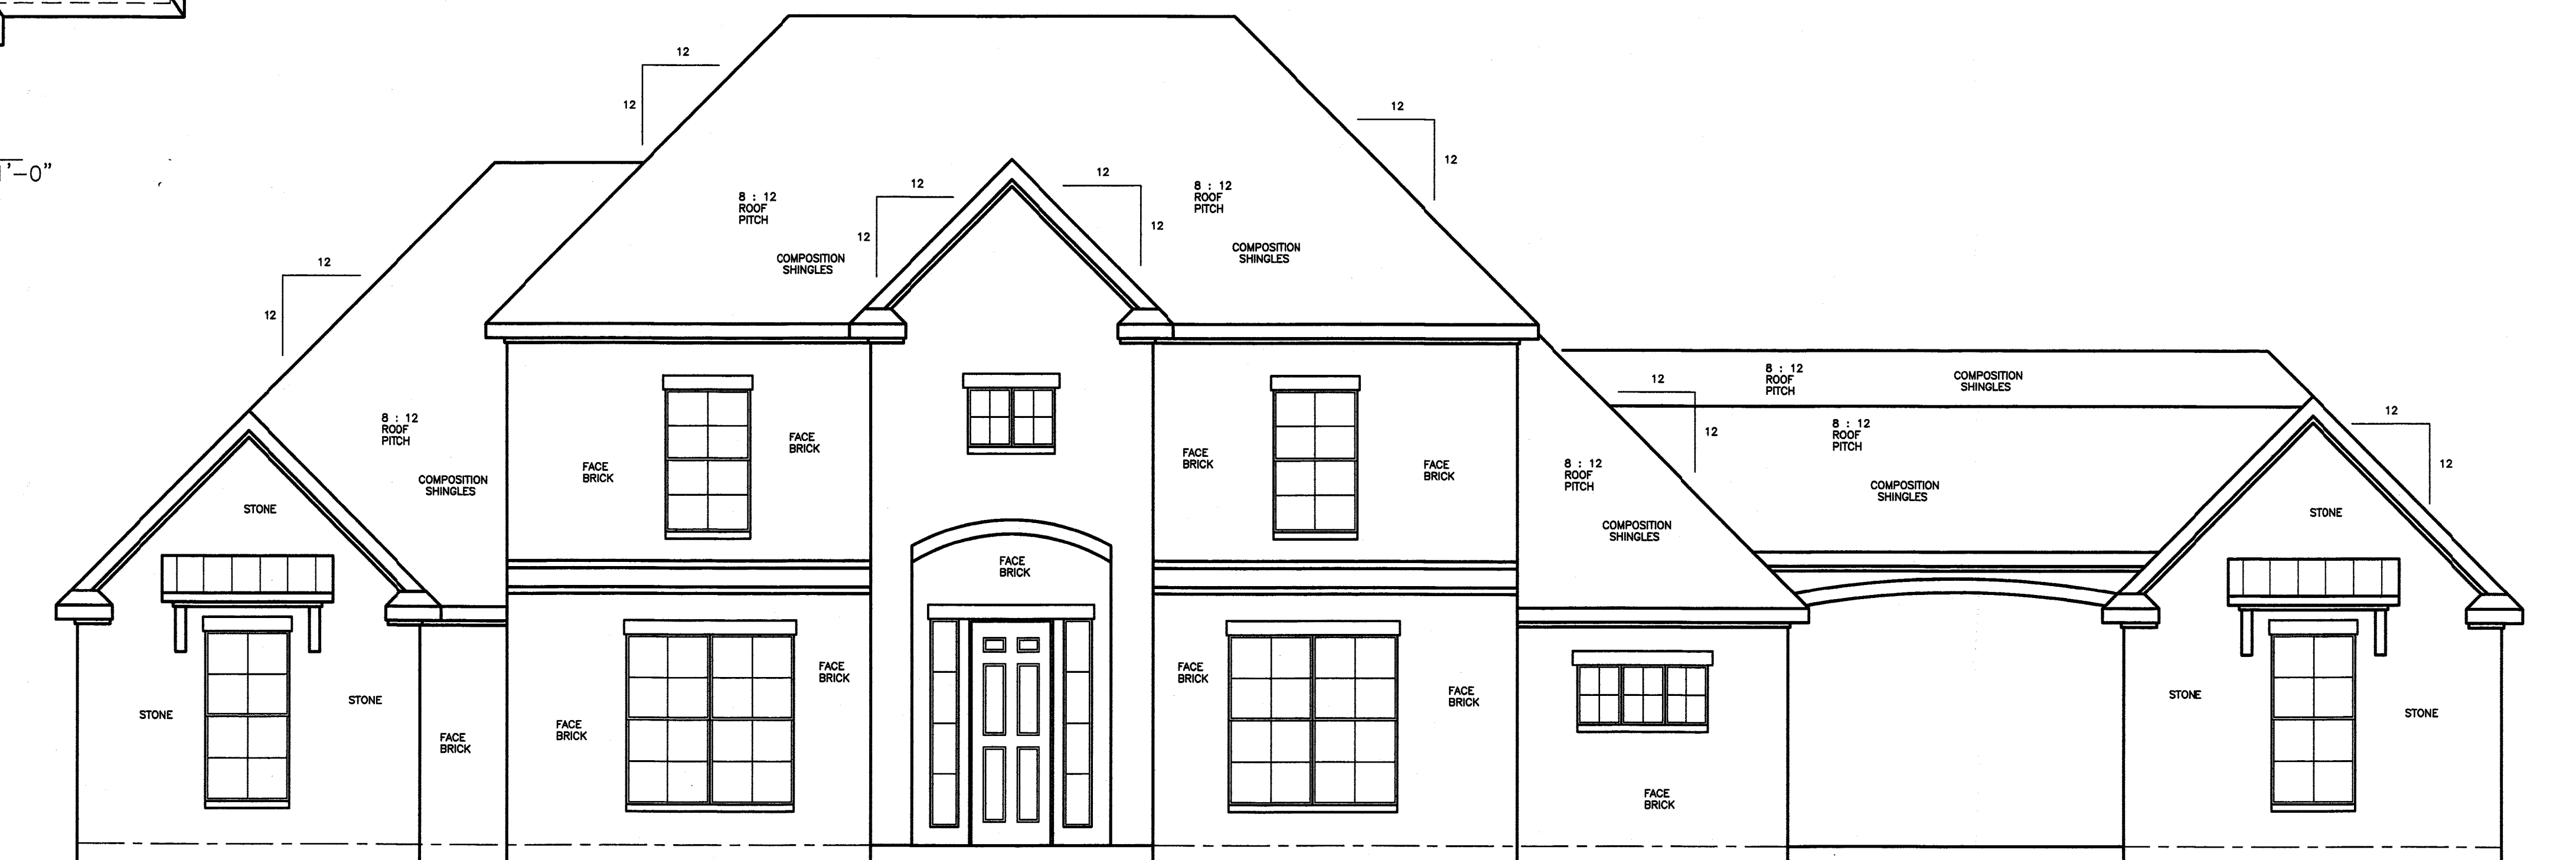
1'-0"

12
12
12
12
12
12
12
12
8 : 12
ROOF
PITCH
8 : 12
ROOF
PITCH
COMPOSITION
SHINGLES
COMPOSITION
SHINGLES
12
12
8 : 12
ROOF
PITCH
COMPOSITION
SHINGLES
12
12
8 : 12
ROOF
PITCH
COMPOSITION
SHINGLES
8 : 12
ROOF
PITCH
12
12
8 : 12
ROOF
PITCH
COMPOSITION
SHINGLES
8 : 12
ROOF
PITCH
COMPOSITION
SHINGLES
12
12
STONE
FACE
BRICK
FACE
BRICK
FACE
BRICK
FACE
BRICK
STONE
FACE
BRICK
STONE
STONE
FACE
BRICK
FACE
BRICK
FACE
BRICK
FACE
BRICK
FACE
BRICK
FACE
BRICK
STONE
STONE
FACE
BRICK